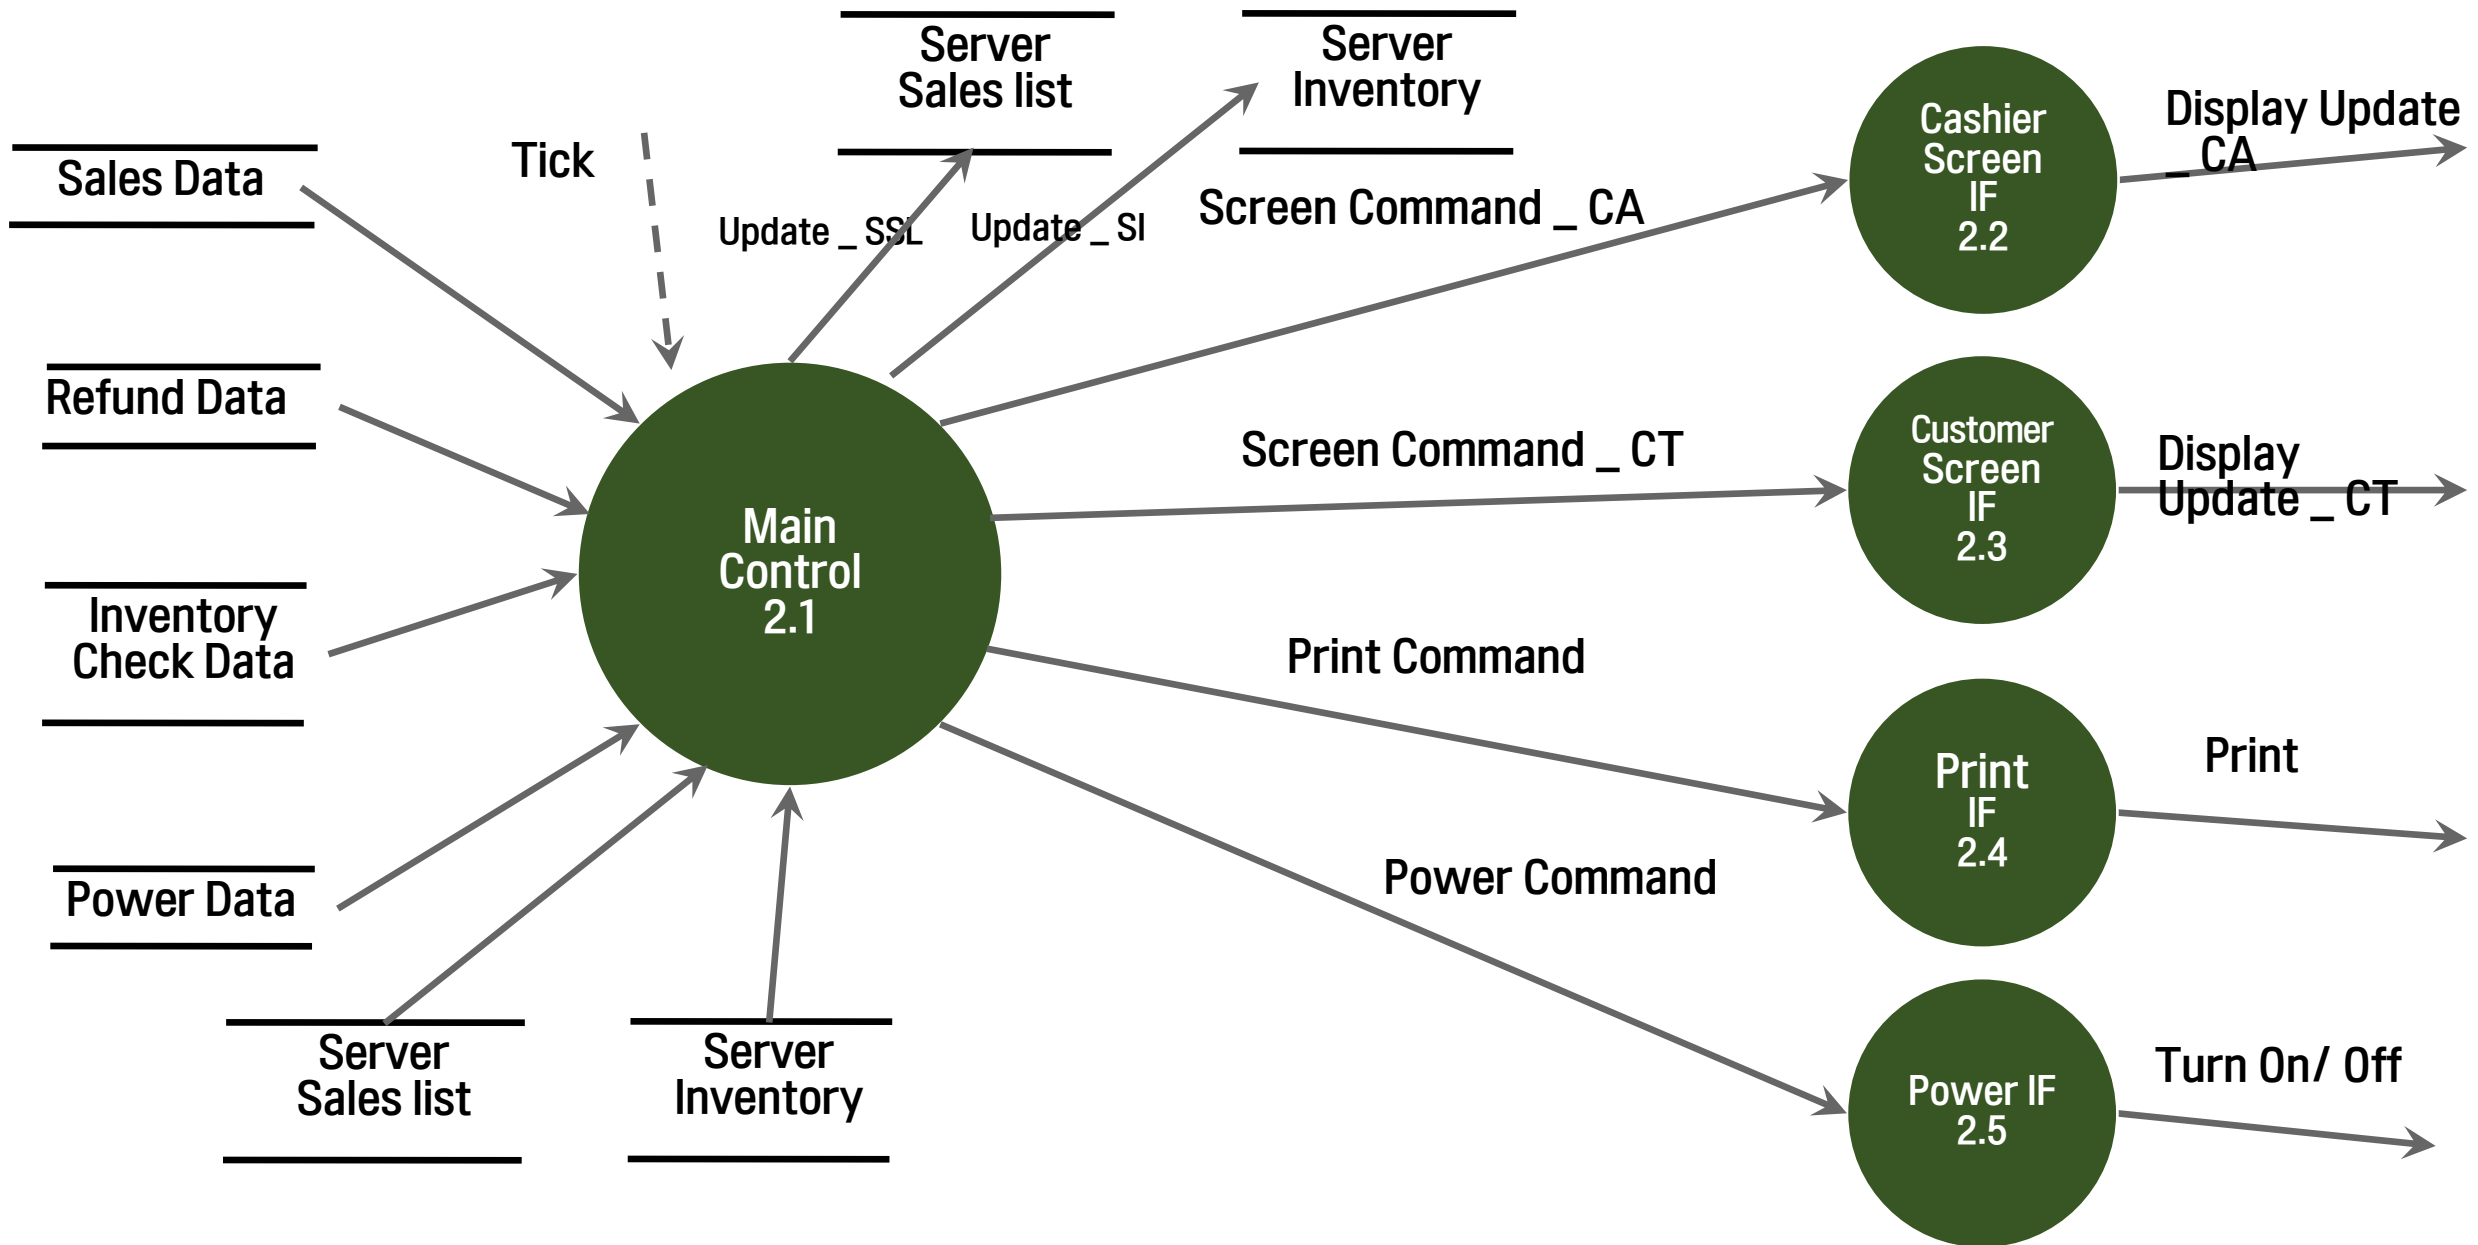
Server Sales list

Server Inventory

Sales Data

Tick

Update _ SSL

Update _ SI

Screen Command _ CA

Cashier Screen IF 2.2

Display Update _ CA

Refund Data

Screen Command _ CT

Customer Screen IF 2.3

Display Update _ CT

Main Control 2.1

Inventory Check Data

Print Command

Print IF 2.4

Print

Power Data

Power Command

Power IF 2.5

Turn On/ Off

Server Sales list

Server Inventory